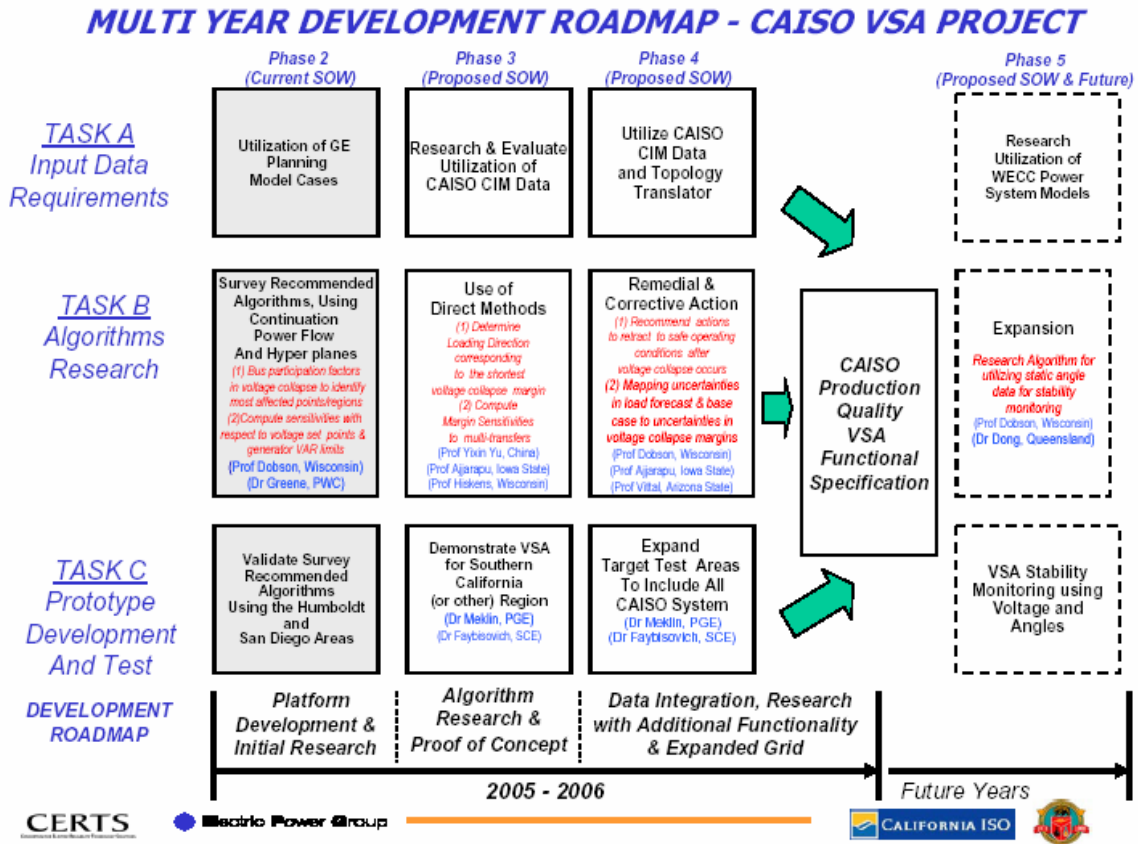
MULTI YEAR DEVELOPMENT ROADMAP - CAISO VSA PROJECT

Phase 2 (Current SOW)

Phase 3 (Proposed SOW)

Phase 4 (Proposed SOW)

Phase 5 (Proposed SOW & Future)

TASK A Input Data Requirements

Utilization of GE Planning Model Cases

Research & Evaluate Utilization of CAISO CIM Data

Utilize CAISO CIM Data and Topology Translator

Research Utilization of WECC Power System Models

TASK B Algorithms Research

Survey Recommended Algorithms, Using Continuation Power Flow And Hyper planes
(1) Bus participation factors in voltage collapse to identify most affected points/regions
(2)Compute sensitivities with respect to voltage set points & generator VAR limits
(Prof Dobson, Wisconsin)
(Dr Greene, PWC)

Use of Direct Methods
(1) Determine Loading Direction corresponding to the shortest voltage collapse margin
(2) Compute Margin Sensitivities to multi-transfers
(Prof Yixin Yu, China)
(Prof Ajjarapu, Iowa State)
(Prof Hiskens, Wisconsin)

Remedial & Corrective Action
(1) Recommend actions to retract to safe operating conditions after voltage collapse occurs
(2) Mapping uncertainties in load forecast & base case to uncertainties in voltage collapse margins
(Prof Dobson, Wisconsin)
(Prof Ajjarapu, Iowa State)
(Prof Vittal, Arizona State)

CAISO Production Quality VSA Functional Specification

Expansion
Research Algorithm for utilizing static angle data for stability monitoring
(Prof Dobson, Wisconsin)
(Dr Dong, Queensland)

TASK C Prototype Development And Test

Validate Survey Recommended Algorithms Using the Humboldt and San Diego Areas

Demonstrate VSA for Southern California (or other) Region
(Dr Meklin, PGE)
(Dr Faybisovich, SCE)

Expand Target Test Areas To Include All CAISO System
(Dr Meklin, PGE)
(Dr Faybisovich, SCE)

VSA Stability Monitoring using Voltage and Angles

DEVELOPMENT ROADMAP

Platform Development & Initial Research

Algorithm Research & Proof of Concept

Data Integration, Research with Additional Functionality & Expanded Grid

2005 - 2006

Future Years

CERTS

Electric Power Group

CALIFORNIA ISO